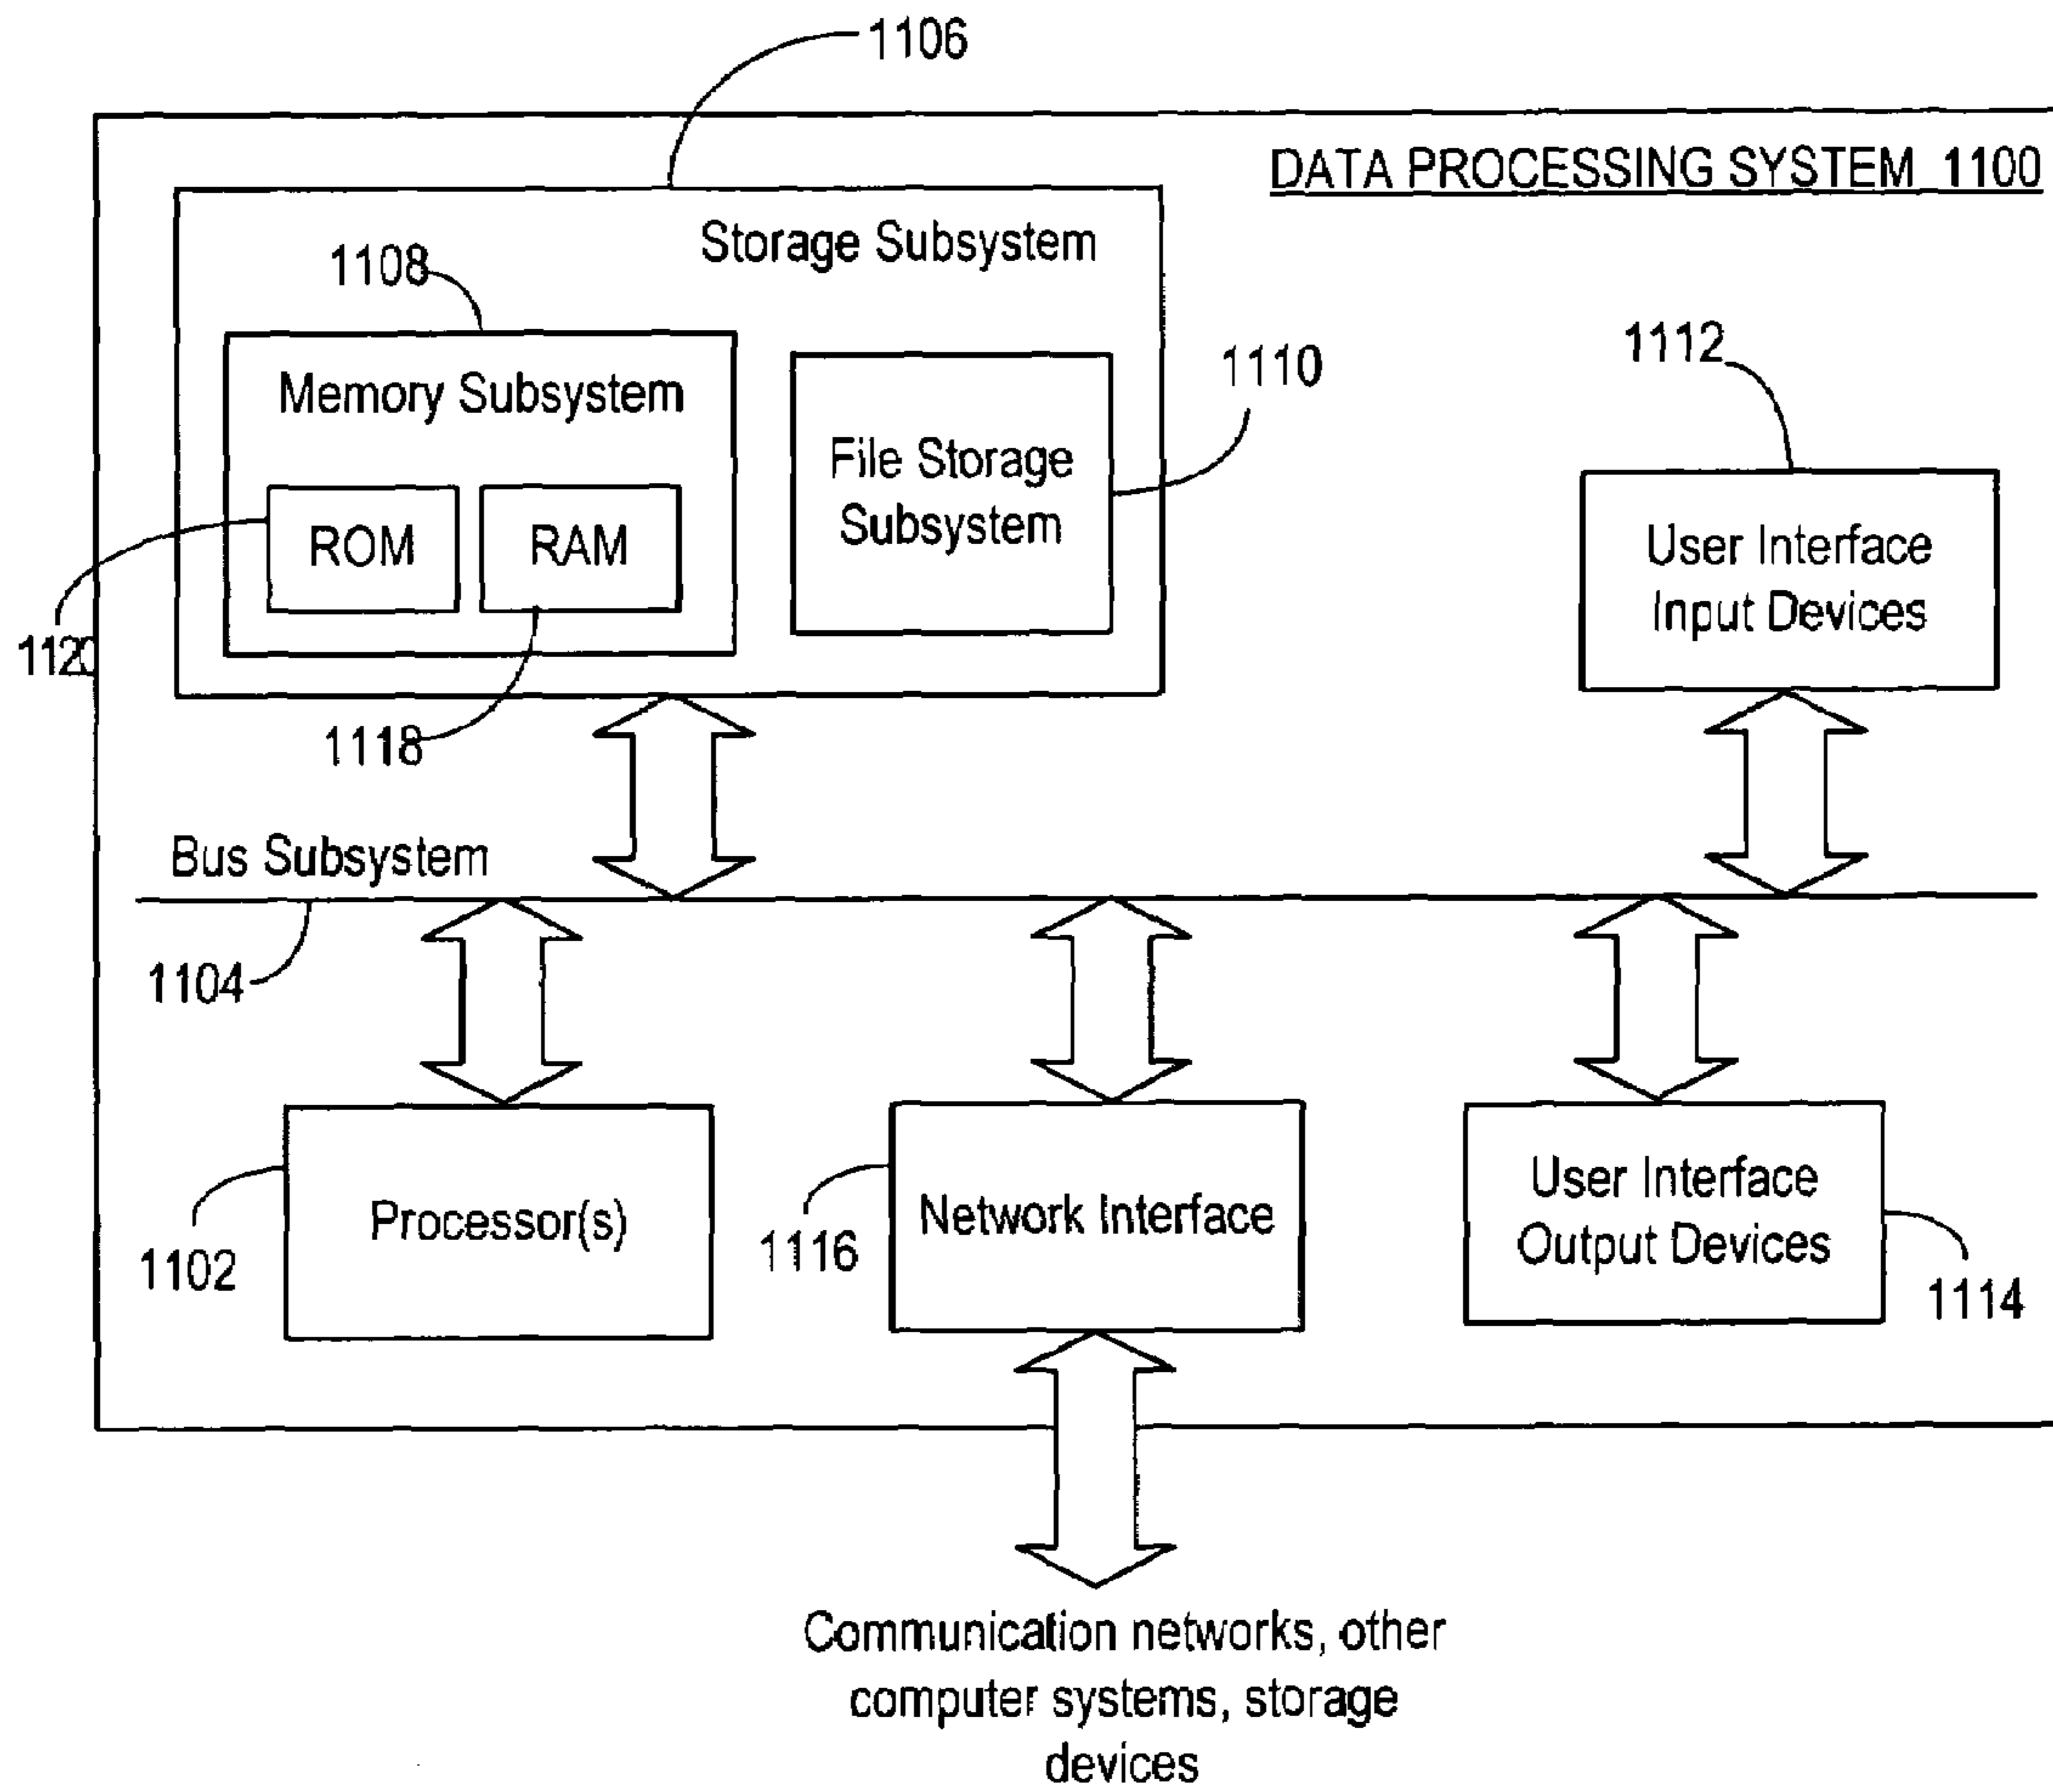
1106

DATA PROCESSING SYSTEM 1100

Storage Subsystem

1108

Memory Subsystem

ROM

RAM

File Storage Subsystem

1110

1112

User Interface Input Devices

1120

1118

Bus Subsystem

1104

Processor(s)

1102

1116

Network Interface

User Interface Output Devices

1114

Communication networks, other computer systems, storage devices